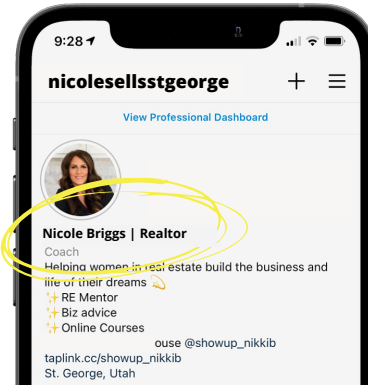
9:28

nicolesellsstgeorge

View Professional Dashboard

Nicole Briggs | Realtor
Coach
Helping women in real estate build the business and life of their dreams 💫
✨RE Mentor
✨Biz advice
✨Online Courses
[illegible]ouse @showup_nikkib
taplink.cc/showup_nikkib
St. George, Utah